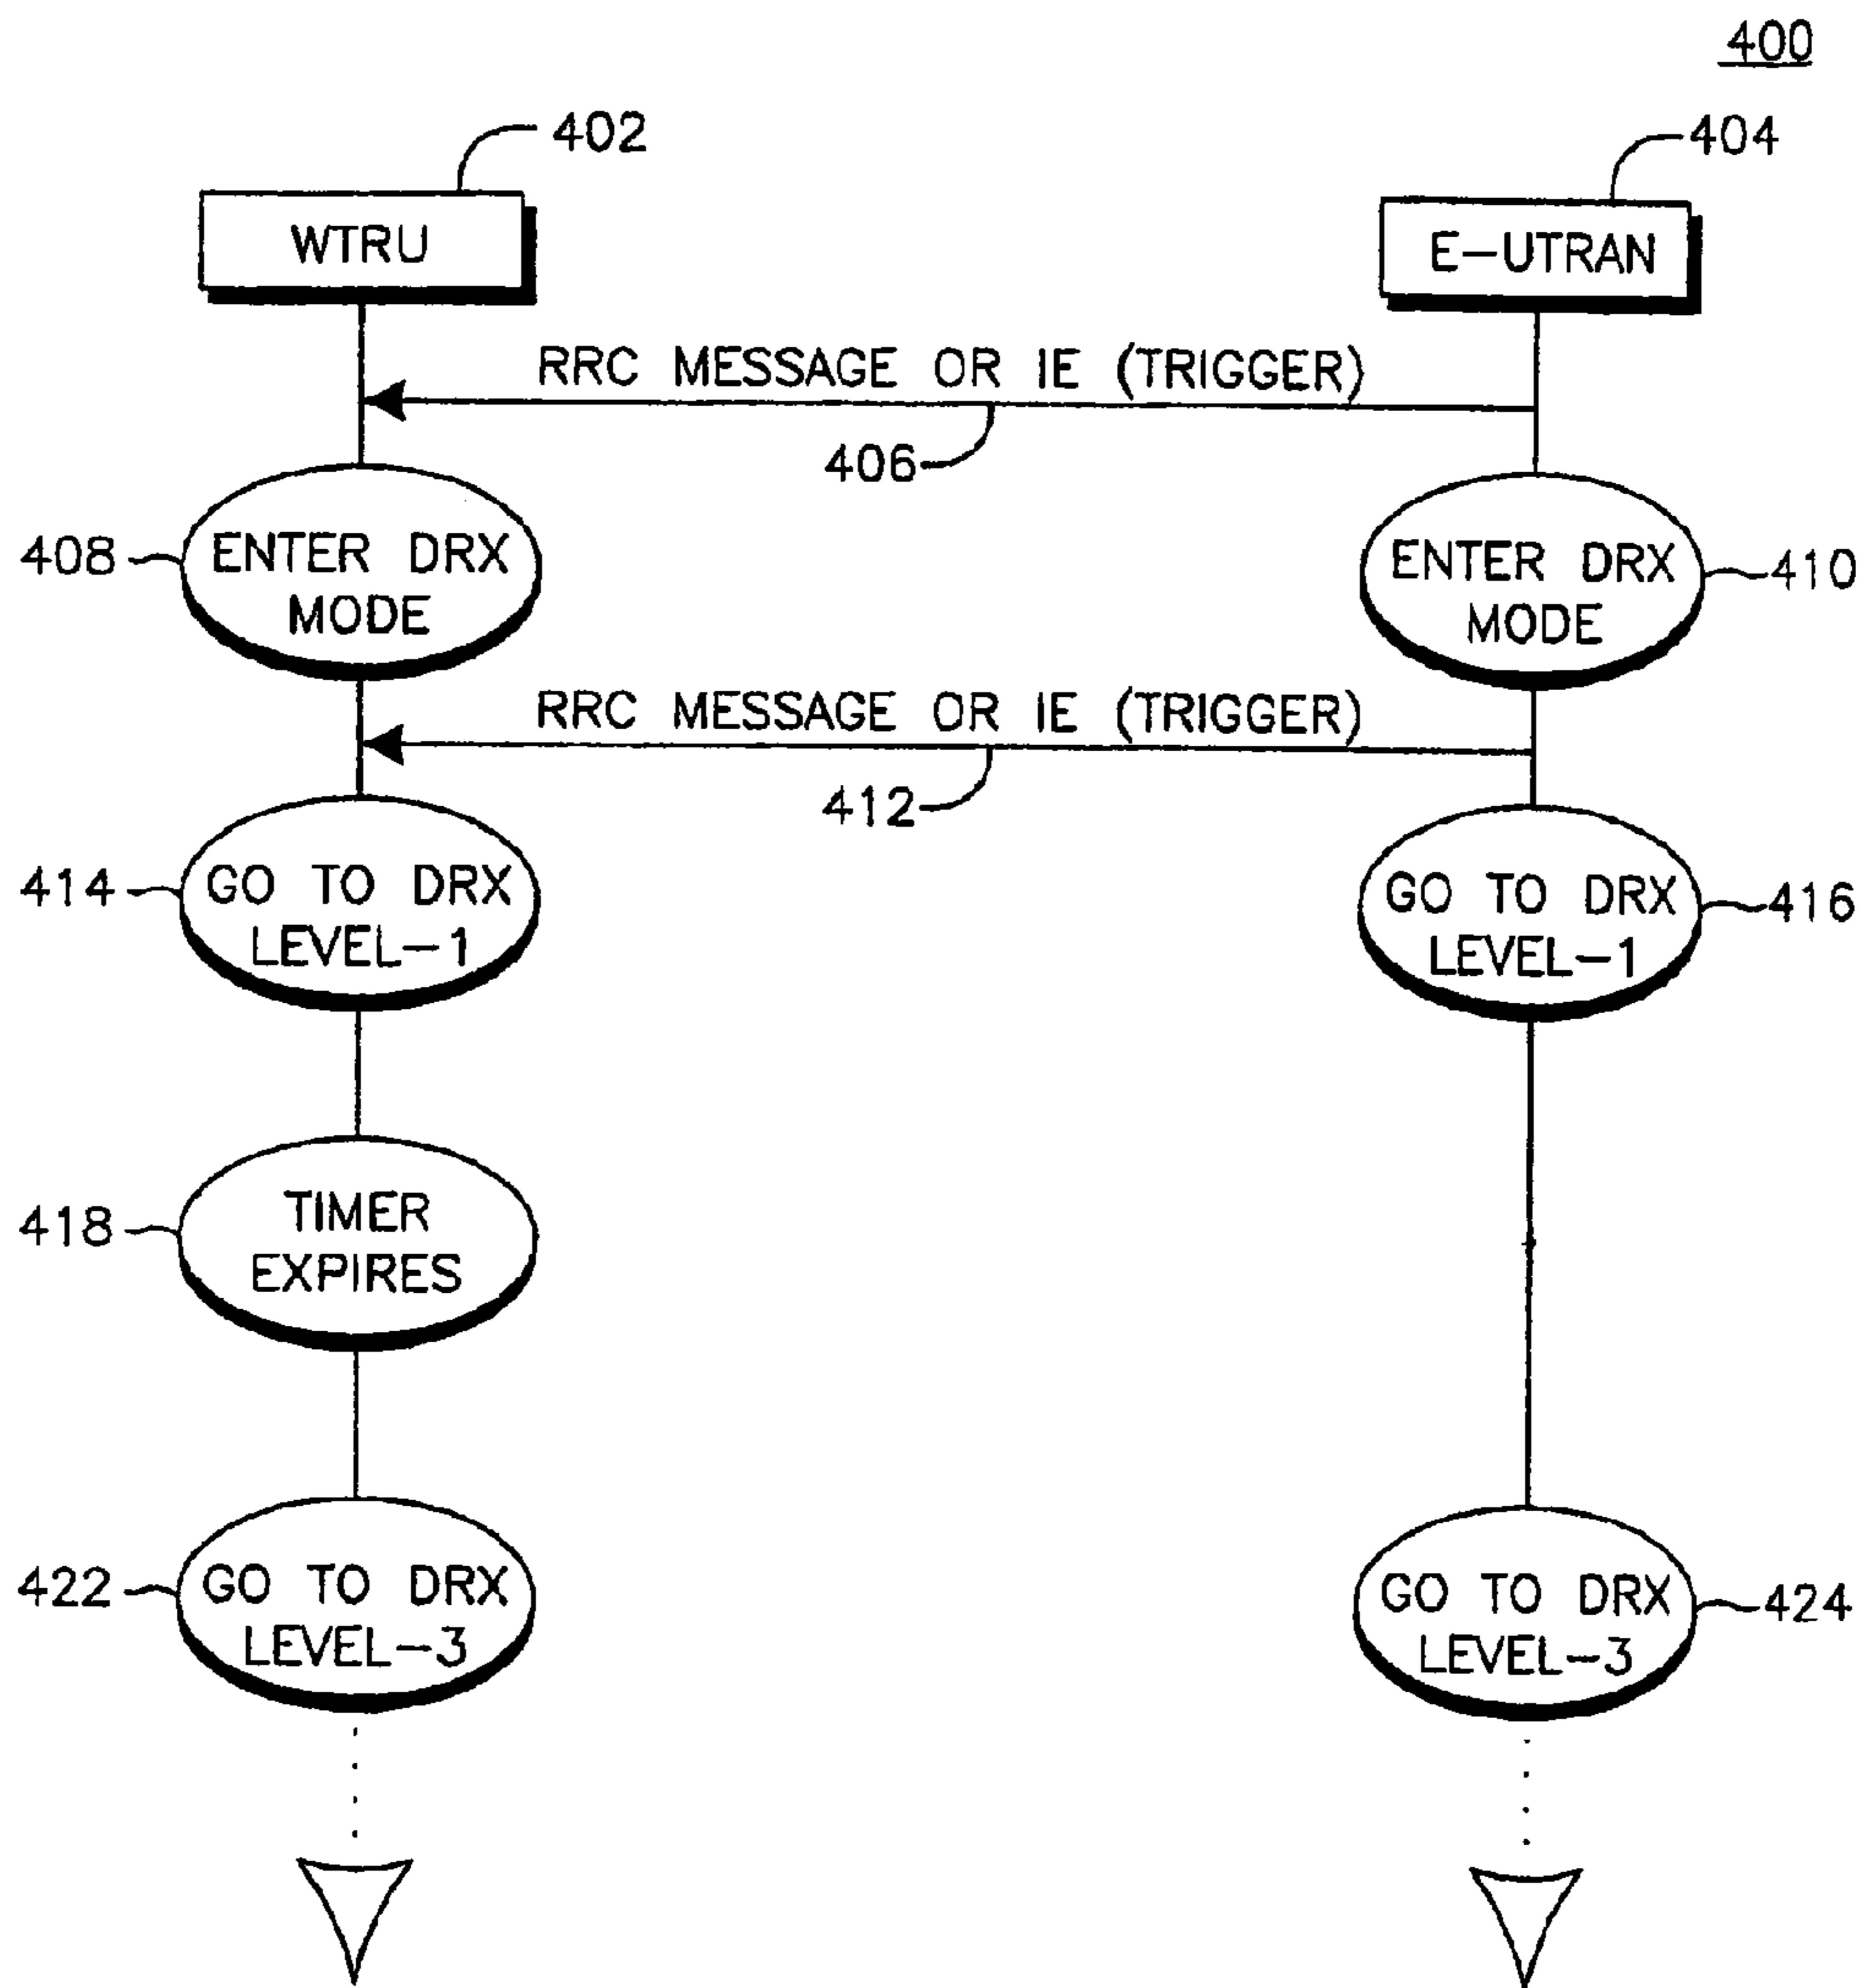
400

402

WTRU

404

E-UTRAN

RRC MESSAGE OR IE (TRIGGER)

406

408 ENTER DRX MODE

ENTER DRX MODE 410

RRC MESSAGE OR IE (TRIGGER)

412

414 GO TO DRX LEVEL-1

GO TO DRX LEVEL-1 416

418 TIMER EXPIRES

422 GO TO DRX LEVEL-3

GO TO DRX LEVEL-3 424